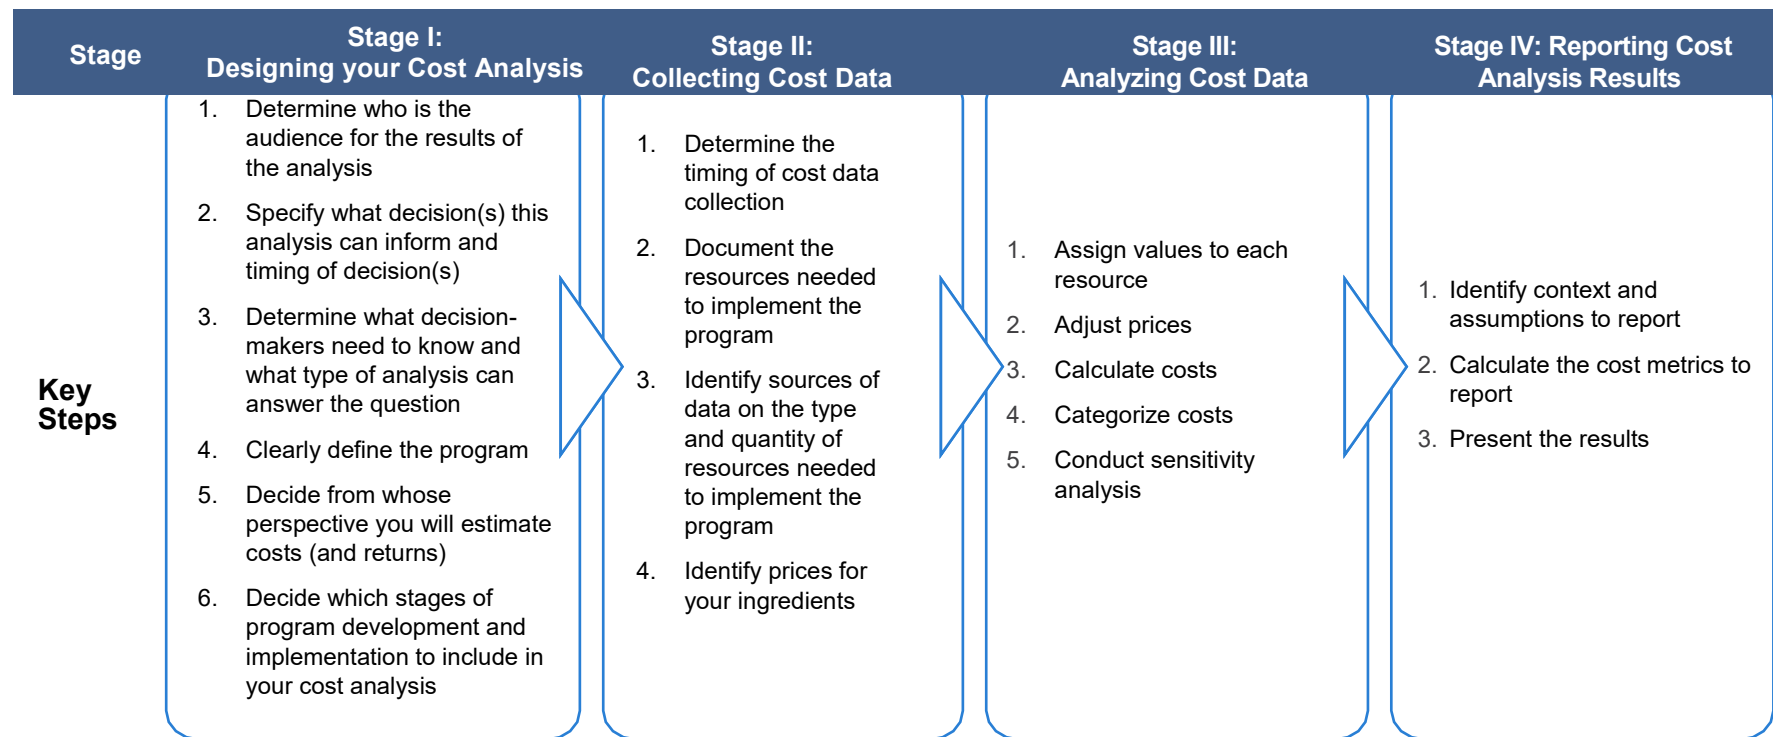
| Stage | Stage I: Designing your Cost Analysis | Stage II: Collecting Cost Data | Stage III: Analyzing Cost Data | Stage IV: Reporting Cost Analysis Results |
|---|---|---|---|---|
| Key Steps | 1. Determine who is the audience for the results of the analysis<br>2. Specify what decision(s) this analysis can inform and timing of decision(s)<br>3. Determine what decision-makers need to know and what type of analysis can answer the question<br>4. Clearly define the program<br>5. Decide from whose perspective you will estimate costs (and returns)<br>6. Decide which stages of program development and implementation to include in your cost analysis | 1. Determine the timing of cost data collection<br>2. Document the resources needed to implement the program<br>3. Identify sources of data on the type and quantity of resources needed to implement the program<br>4. Identify prices for your ingredients | 1. Assign values to each resource<br>2. Adjust prices<br>3. Calculate costs<br>4. Categorize costs<br>5. Conduct sensitivity analysis | 1. Identify context and assumptions to report<br>2. Calculate the cost metrics to report<br>3. Present the results |